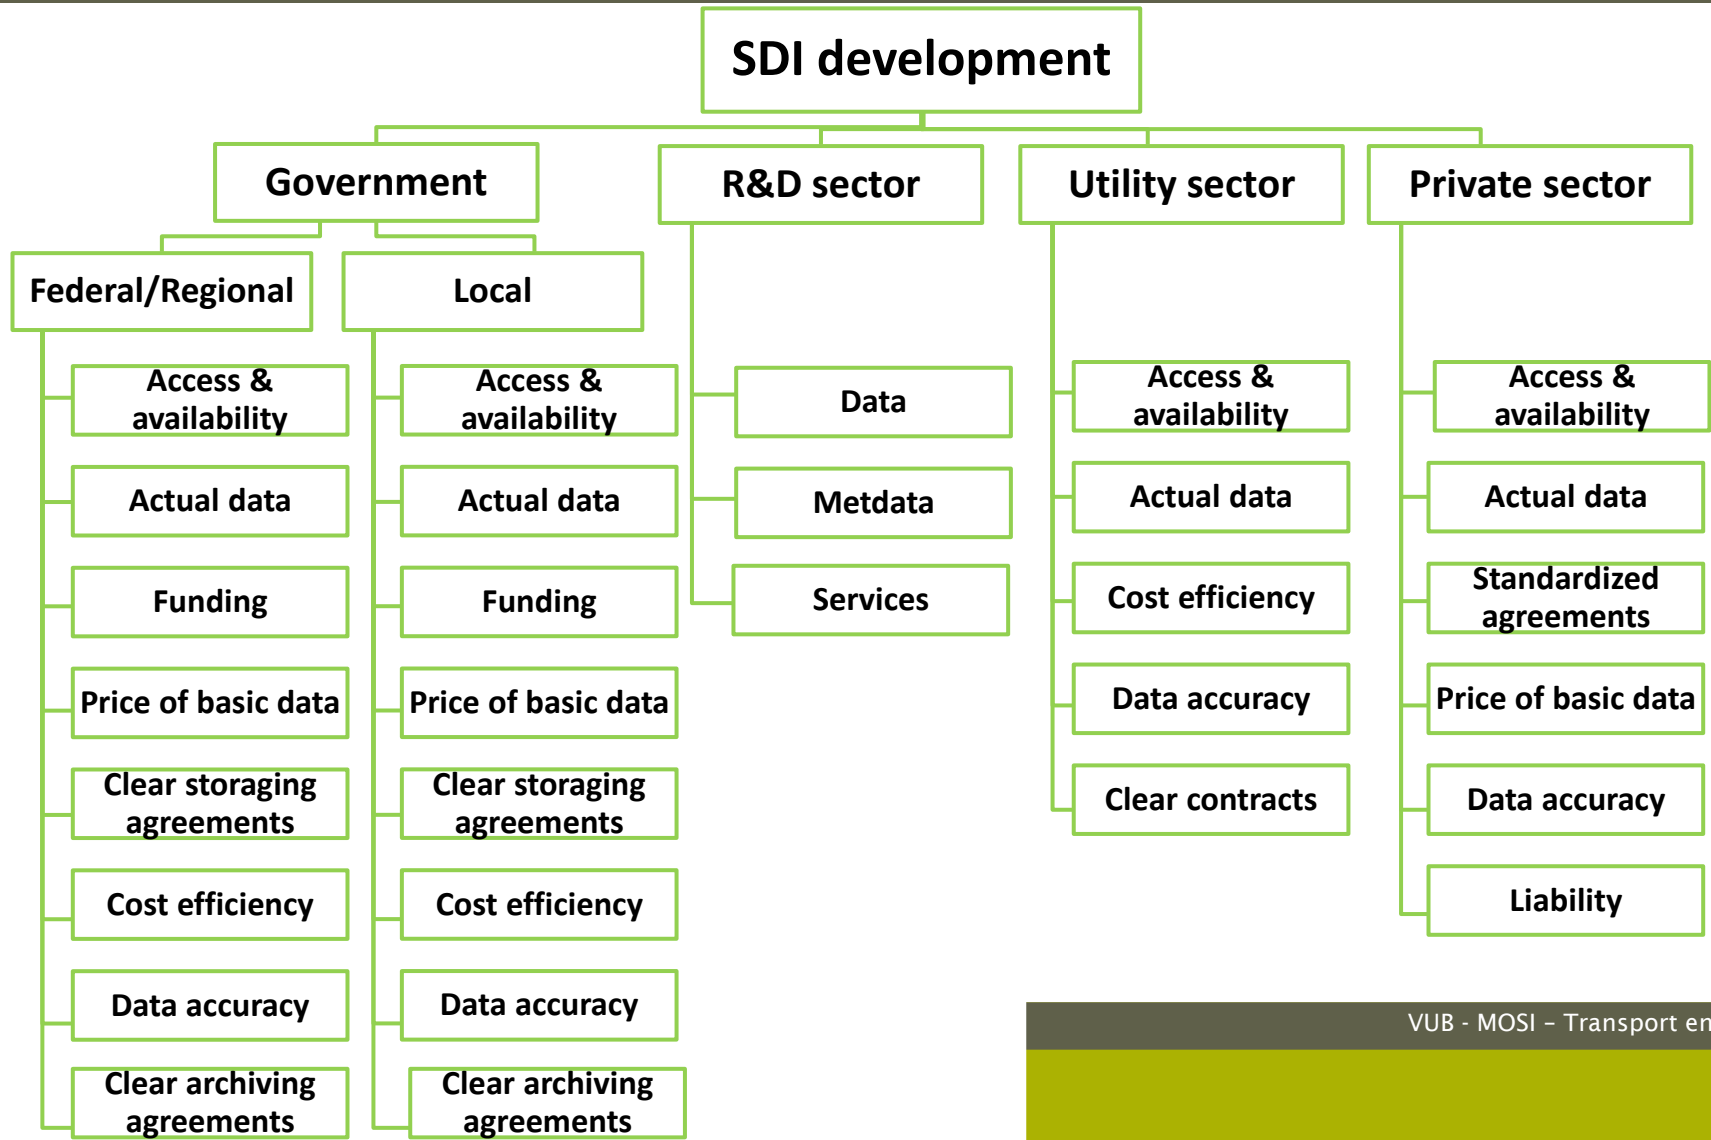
SDI development

Government

Federal/Regional

Access & availability

Actual data

Funding

Price of basic data

Clear storaging agreements

Cost efficiency

Data accuracy

Clear archiving agreements

Local

Access & availability

Actual data

Funding

Price of basic data

Clear storaging agreements

Cost efficiency

Data accuracy

Clear archiving agreements

R&D sector

Data

Metdata

Services

Utility sector

Access & availability

Actual data

Cost efficiency

Data accuracy

Clear contracts

Private sector

Access & availability

Actual data

Standardized agreements

Price of basic data

Data accuracy

Liability

VUB - MOSI – Transport en